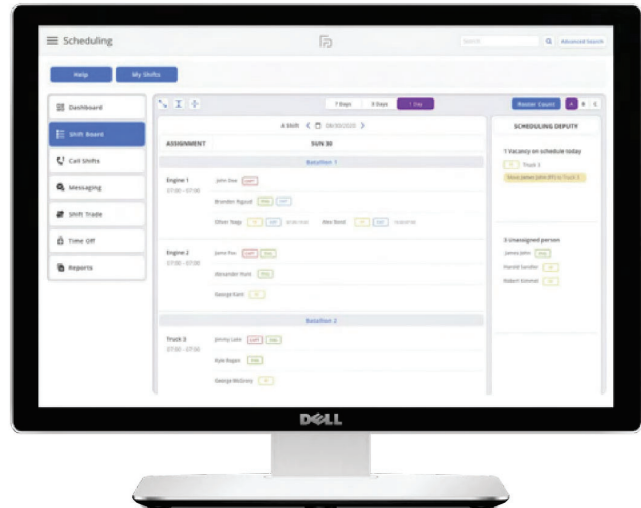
Scheduling

Search

Advanced Search

Help

My Shifts

Dashboard

Shift Board

Call Shifts

Messaging

Shift Trade

Time Off

Reports

7 Days

3 Days

1 Day

Roster Count

A

B

C

A Shift

08/30/2020

ASSIGNMENT

SUN 30

Battalion 1

Engine 1

07:00 - 07:00

John Doe

Brandon Rgoud

Oliver Nagy

Alex Bond

Engine 2

07:00 - 07:00

Jamie Fox

Alexander Hunt

George Kant

Battalion 2

Truck 3

07:00 - 07:00

Jimmy Lane

Kyle Bogen

George McGinny

SCHEDULING DEPUTY

1 Vacancy on schedule today

Truck 3

Move James John (FF) to Truck 3

3 Unassigned person

James John

Harold Sandler

Robert Simmel

DELL